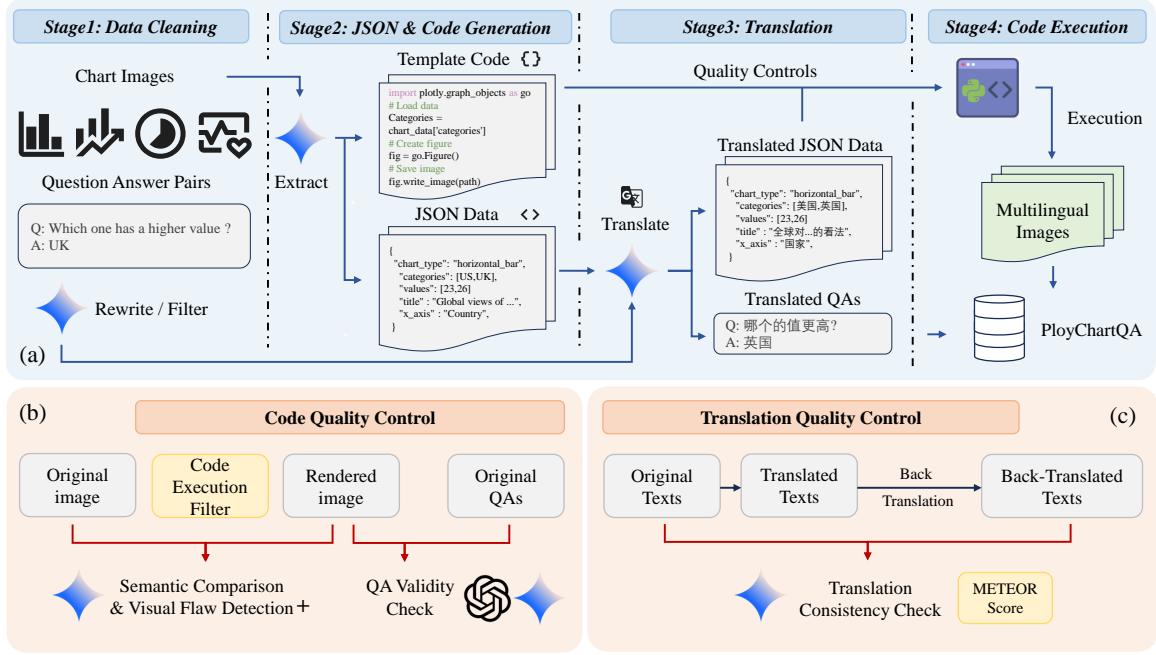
Stage1: Data Cleaning

Chart Images

Question Answer Pairs

Q: Which one has a higher value ?
A: UK

Rewrite / Filter

(a)

Stage2: JSON & Code Generation

Extract

Template Code {}

import plotly.graph_objects as go
# Load data
Categories =
chart_data['categories']
# Create figure
fig = go.Figure()
# Save image
fig.write_image(path)

JSON Data <>

{
"chart_type": "horizontal_bar",
"categories": [US,UK],
"values": [23,26]
"title" : "Global views of ...",
"x_axis" : "Country",
}

Stage3: Translation

Quality Controls

Translate

Translated JSON Data

{
"chart_type": "horizontal_bar",
"categories": [美国,英国],
"values": [23,26]
"title" : "全球对...的看法",
"x_axis" : "国家",
}

Translated QAs

Q: 哪个的值更高?
A: 英国

Stage4: Code Execution

Execution

Multilingual Images

PloyChartQA

(b)

Code Quality Control

Original image

Code Execution Filter

Rendered image

Original QAs

Semantic Comparison & Visual Flaw Detection +

QA Validity Check

Translation Quality Control

(c)

Original Texts

Translated Texts

Back Translation

Back-Translated Texts

Translation Consistency Check

METEOR Score